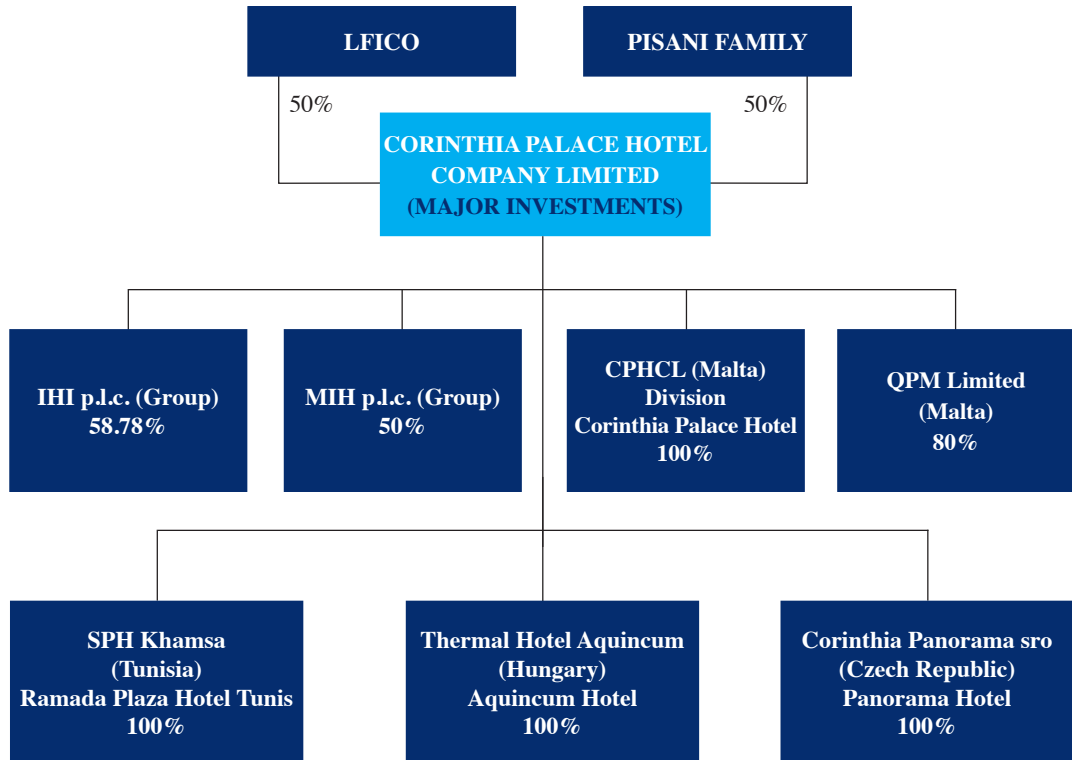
LFICO

PISANI FAMILY

50%

50%

CORINTHIA PALACE HOTEL COMPANY LIMITED (MAJOR INVESTMENTS)

IHI p.l.c. (Group) 58.78%

MIH p.l.c. (Group) 50%

CPHCL (Malta) Division Corinthia Palace Hotel 100%

QPM Limited (Malta) 80%

SPH Khamsa (Tunisia) Ramada Plaza Hotel Tunis 100%

Thermal Hotel Aquincum (Hungary) Aquincum Hotel 100%

Corinthia Panorama sro (Czech Republic) Panorama Hotel 100%